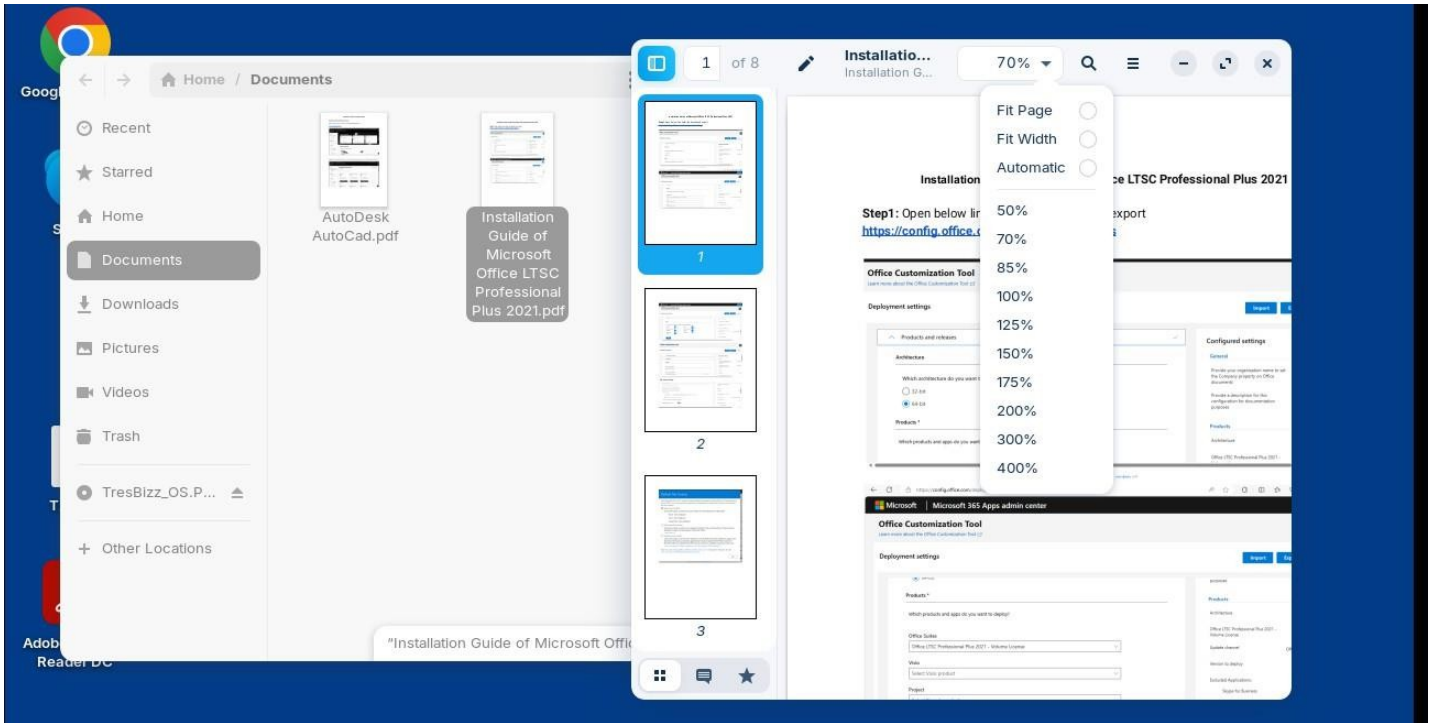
Goog

S

T

Adob
Reader DC

Home / Documents

Recent
Starred
Home
Documents
Downloads
Pictures
Videos
Trash
TresBizz_OS.P...
+ Other Locations

AutoDesk AutoCad.pdf

Installation Guide of Microsoft Office LTSC Professional Plus 2021.pdf

"Installation Guide of Microsoft Offic

1 of 8

Installatio...
Installation G...

70%

Fit Page
Fit Width
Automatic
50%
70%
85%
100%
125%
150%
175%
200%
300%
400%

1

2

3

Installation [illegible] ce LTSC Professional Plus 2021

Step1: Open below lin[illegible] export
https://config.office.c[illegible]s

Office Customization Tool

Deployment settings

Products and releases

Architecture

Which architecture do you want t

32-bit
64-bit

Products *

Which products and apps do you want

Configured settings

General

Products

Architecture

Office LTSC Professional Plus 2021

Microsoft | Microsoft 365 Apps admin center

Office Customization Tool

Deployment settings

Import

Products *

Which products and apps do you want to deploy?

Office Suites

Office LTSC Professional Plus 2021 - Volume License

Visio

Select Visio product

Project